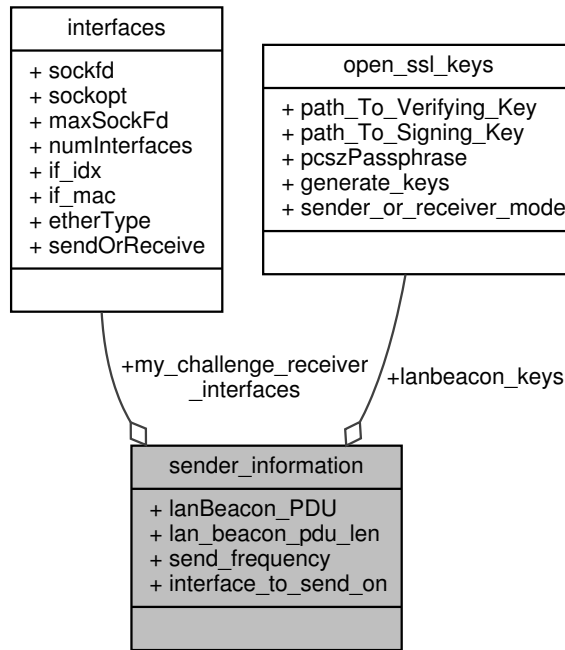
interfaces

+ sockfd
+ sockopt
+ maxSockFd
+ numInterfaces
+ if_idx
+ if_mac
+ etherType
+ sendOrReceive

open_ssl_keys

+ path_To_Verifying_Key
+ path_To_Signing_Key
+ pcszPassphrase
+ generate_keys
+ sender_or_receiver_mode

+my_challenge_receiver
_interfaces

+lanbeacon_keys

sender_information

+ lanBeacon_PDU
+ lan_beacon_pdu_len
+ send_frequency
+ interface_to_send_on